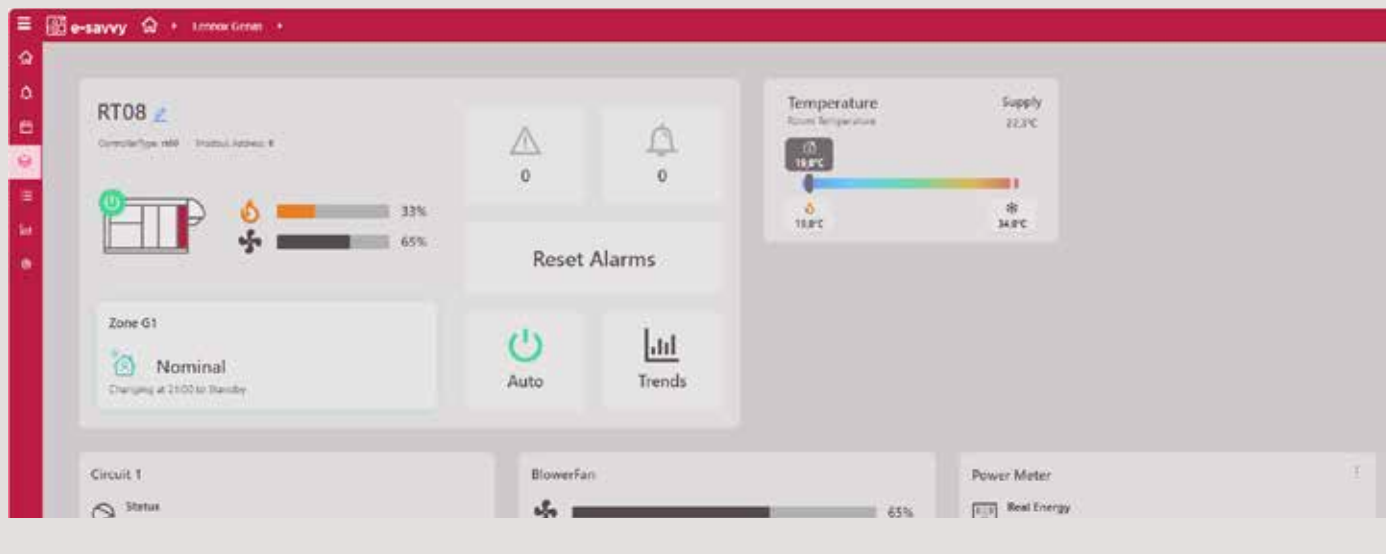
e-savvy

Lennox Gener

RT08

ControllerType: rt08 Modbus Address: 8

33%

65%

0

0

Reset Alarms

Zone G1

Nominal

Changing at 21:00 to Standby

Auto

Trends

Temperature

Room Temperature

Supply

22.3°C

19.8°C

15.0°C

34.0°C

Circuit 1

Status

BlowerFan

65%

Power Meter

Real Energy